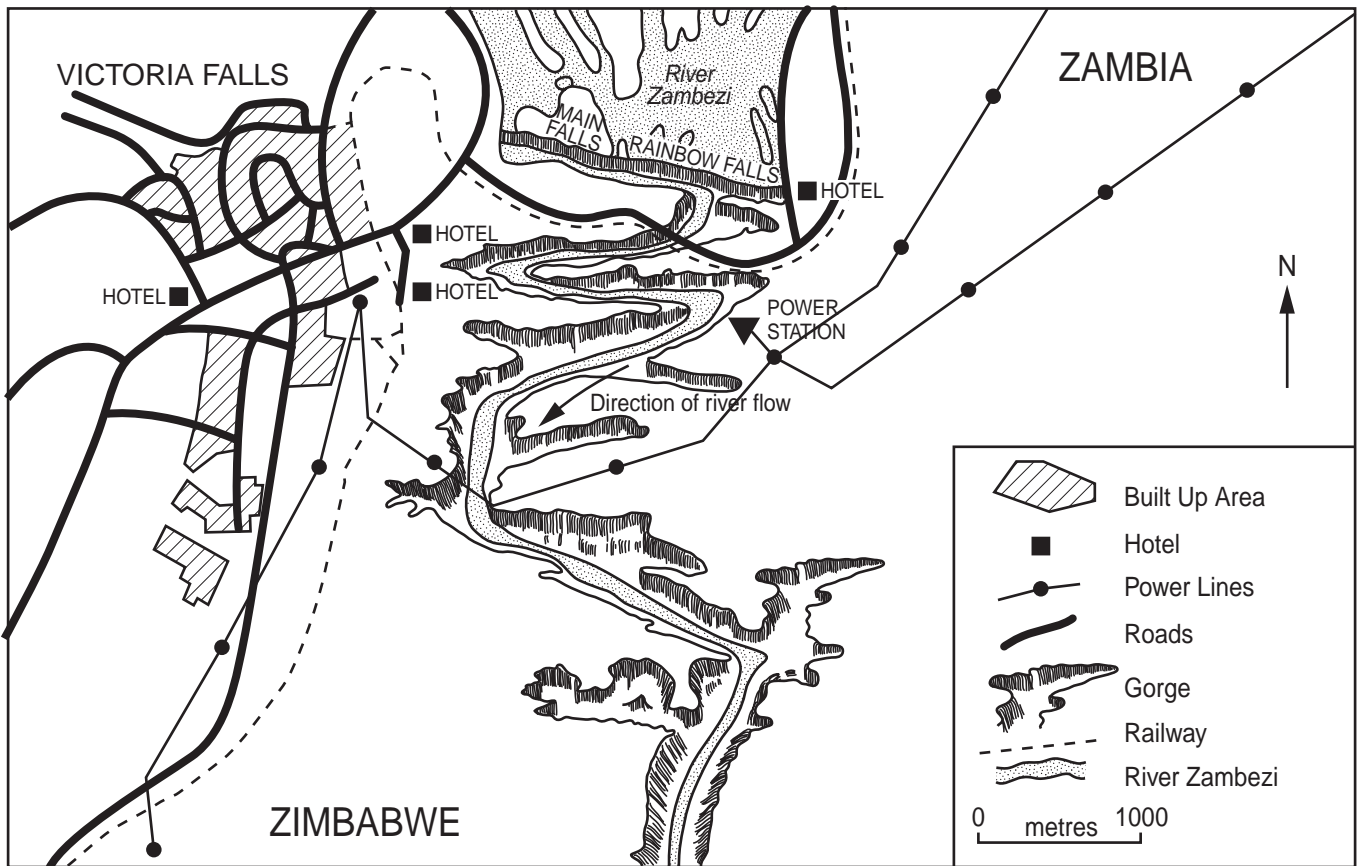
VICTORIA FALLS

River Zambezi

MAIN FALLS

RAINBOW FALLS

ZAMBIA

HOTEL

HOTEL

HOTEL

HOTEL

N

POWER STATION

Direction of river flow

| | |
|---|---|
| | Built Up Area |
| | Hotel |
| | Power Lines |
| | Roads |
| | Gorge |
| | Railway |
| | River Zambezi |

0 metres 1000

ZIMBABWE